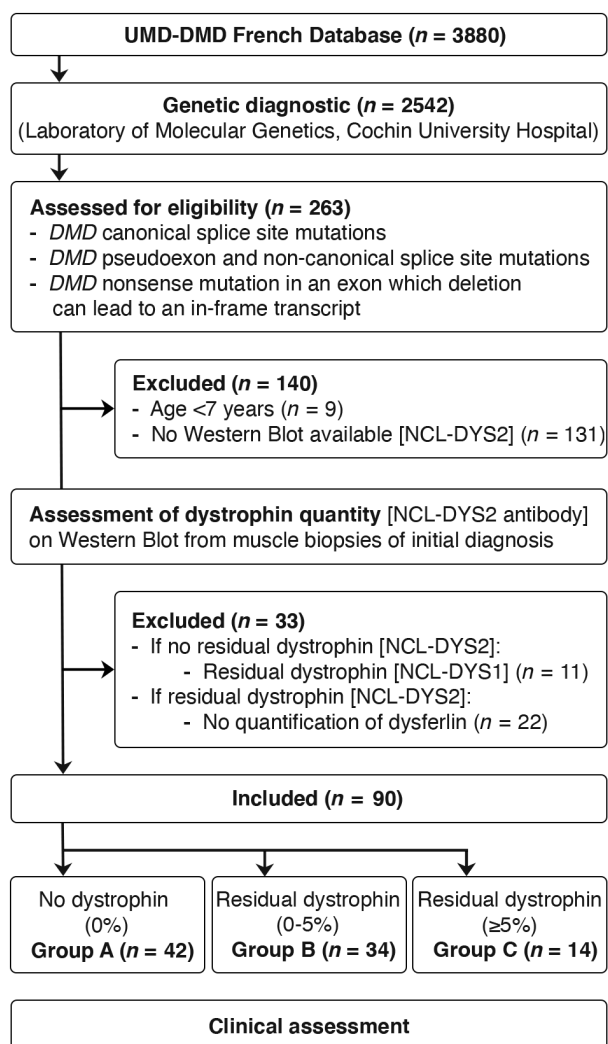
UMD-DMD French Database ($n$ = 3880)

Genetic diagnostic ($n$ = 2542)
(Laboratory of Molecular Genetics, Cochin University Hospital)

Assessed for eligibility ($n$ = 263)
- DMD canonical splice site mutations
- DMD pseudoexon and non-canonical splice site mutations
- DMD nonsense mutation in an exon which deletion can lead to an in-frame transcript

Excluded ($n$ = 140)
- Age <7 years ($n$ = 9)
- No Western Blot available [NCL-DYS2] ($n$ = 131)

Assessment of dystrophin quantity [NCL-DYS2 antibody] on Western Blot from muscle biopsies of initial diagnosis

Excluded ($n$ = 33)
- If no residual dystrophin [NCL-DYS2]:
- Residual dystrophin [NCL-DYS1] ($n$ = 11)
- If residual dystrophin [NCL-DYS2]:
- No quantification of dysferlin ($n$ = 22)

Included ($n$ = 90)

No dystrophin (0%)
Group A ($n$ = 42)

Residual dystrophin (0-5%)
Group B ($n$ = 34)

Residual dystrophin (≥5%)
Group C ($n$ = 14)

Clinical assessment